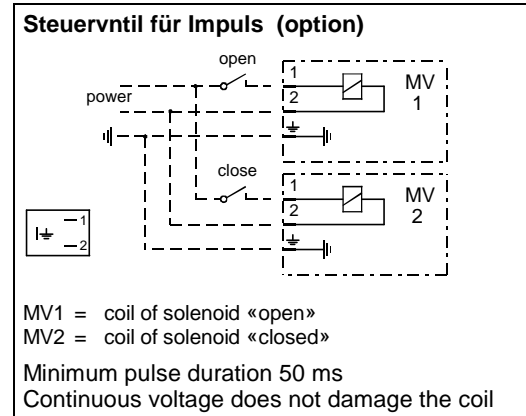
**Steuervntil für Impuls (option)**

open

power

1

2

MV
1

close

1

2

MV
2

1

2

MV1 = coil of solenoid «open»
MV2 = coil of solenoid «closed»

Minimum pulse duration 50 ms
Continuous voltage does not damage the coil